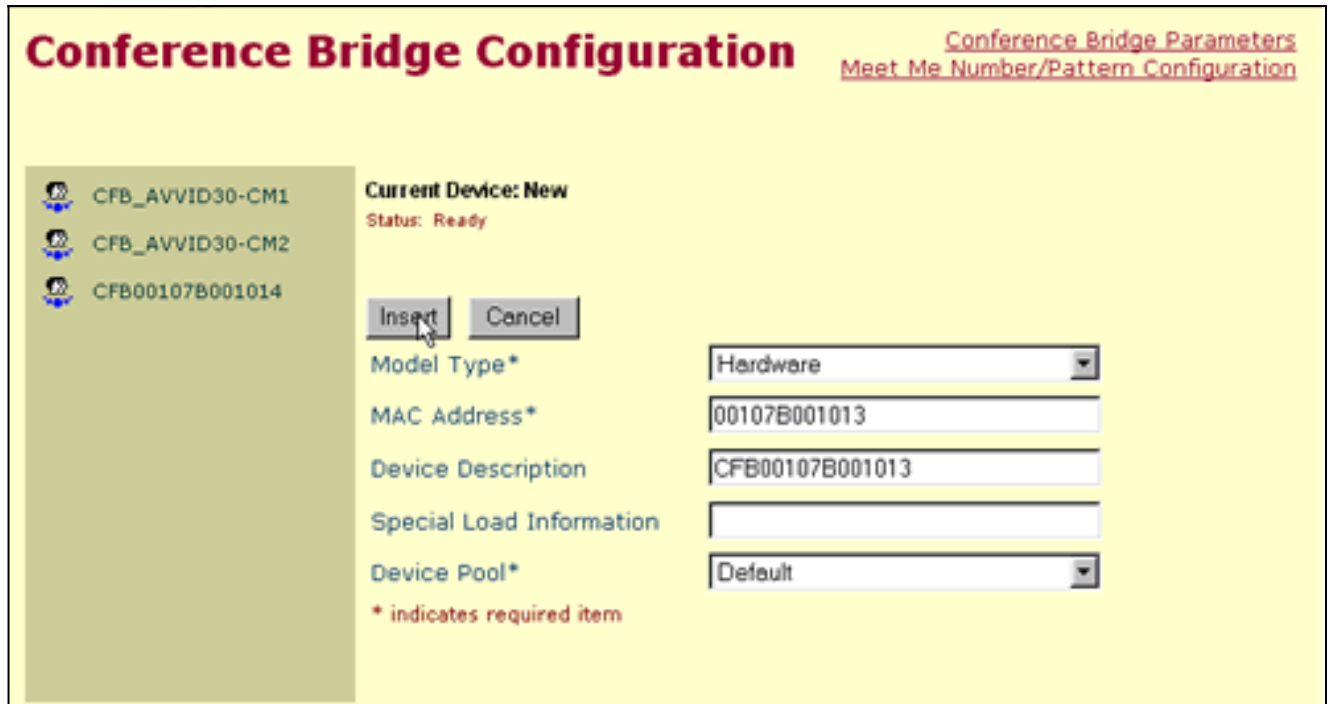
Conference Bridge Configuration

Conference Bridge Parameters
Meet Me Number/Pattern Configuration

CFB_AVVID30-CM1
CFB_AVVID30-CM2
CFB00107B001014

Current Device: New
Status: Ready

Insert Cancel

Model Type* Hardware
MAC Address* 00107B001013
Device Description CFB00107B001013
Special Load Information
Device Pool* Default
* indicates required item